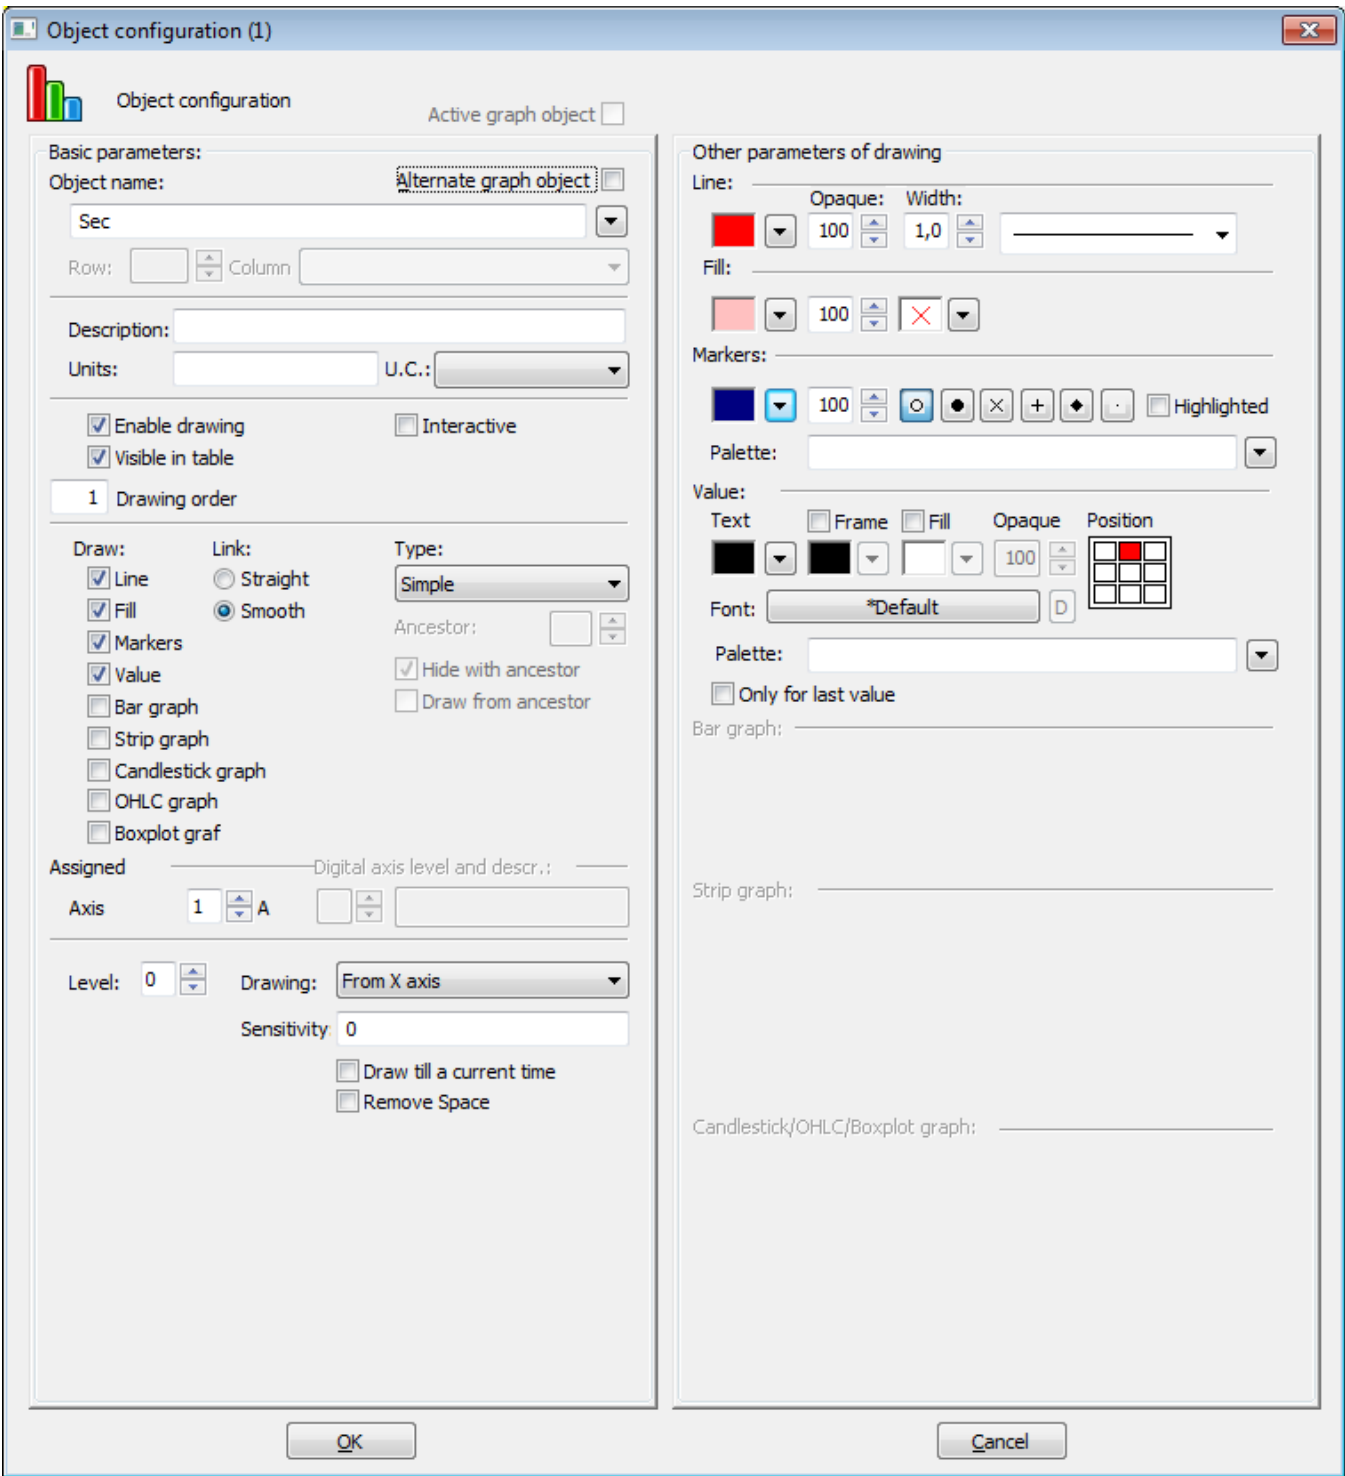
Object configuration (1)

Object configuration

Active graph object

Basic parameters:

Object name:

Alternate graph object

Sec

Row:

Column

Description:

Units:

U.C.:

Enable drawing

Interactive

Visible in table

1 Drawing order

Draw:

Link:

Type:

Line

Straight

Simple

Fill

Smooth

Markers

Ancestor:

Value

Hide with ancestor

Bar graph

Draw from ancestor

Strip graph

Candlestick graph

OHLC graph

Boxplot graf

Assigned

Digital axis level and descr.:

Axis

1

A

Level:

0

Drawing:

From X axis

Sensitivity

0

Draw till a current time

Remove Space

Other parameters of drawing

Line:

Opaque:

Width:

100

1,0

Fill:

100

Markers:

100

Highlighted

Palette:

Value:

Text

Frame

Fill

Opaque

Position

100

Font:

*Default

D

Palette:

Only for last value

Bar graph:

Strip graph:

Candlestick/OHLC/Boxplot graph:

OK

Cancel